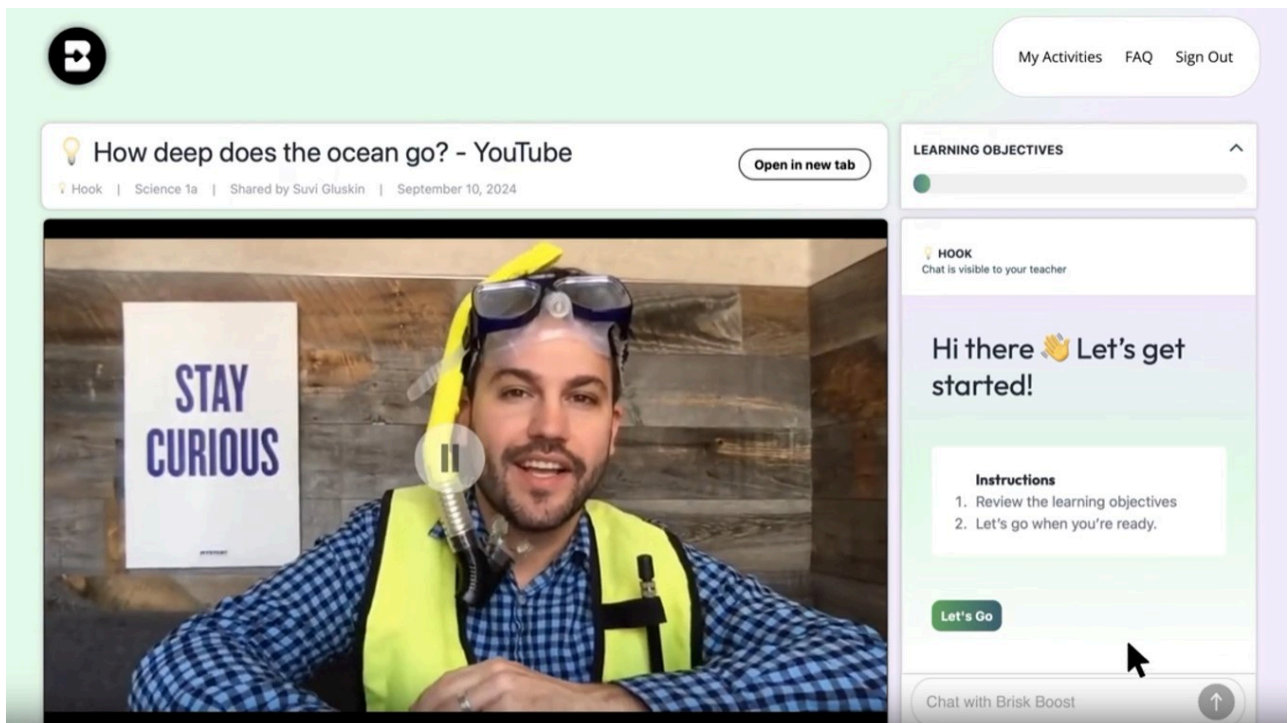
My Activities FAQ Sign Out

How deep does the ocean go? - YouTube

Open in new tab

Hook | Science 1a | Shared by Suvi Gluskin | September 10, 2024

LEARNING OBJECTIVES

STAY CURIOUS

HOOK
Chat is visible to your teacher

Hi there 👋 Let's get started!

Instructions
1. Review the learning objectives
2. Let's go when you're ready.

Let's Go

Chat with Brisk Boost